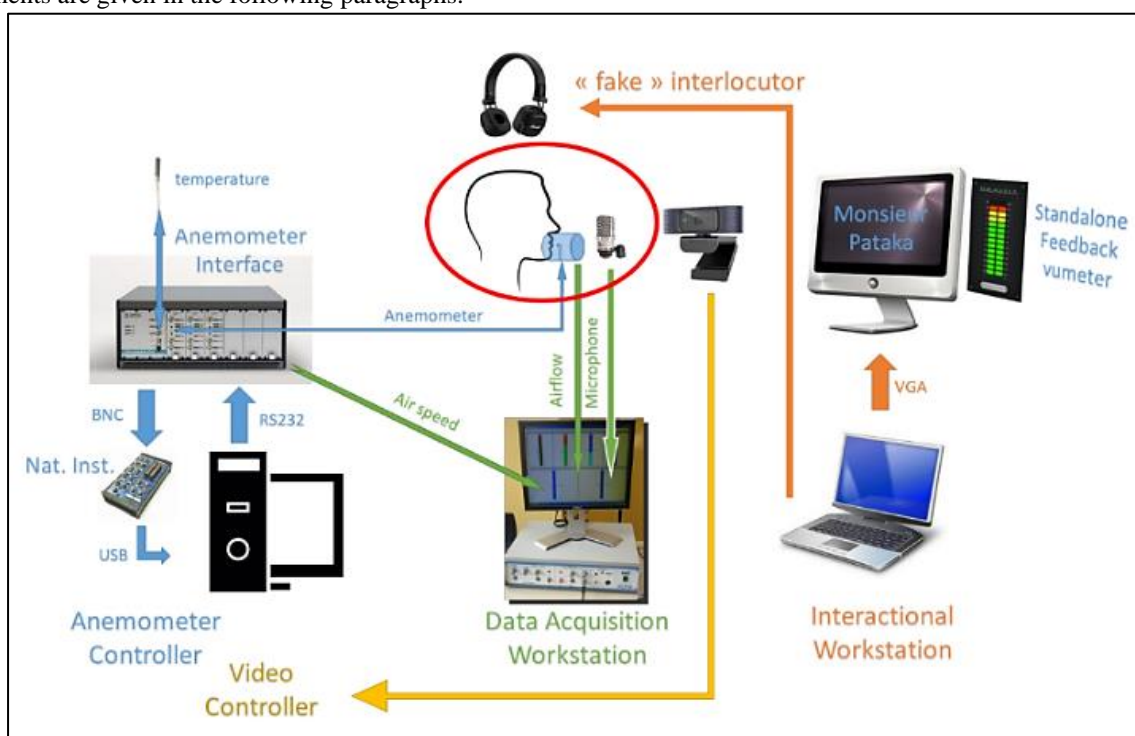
ents are given in the following paragraphs.

« fake » interlocutor

temperature

Anemometer Interface

Monsieur Pataka

Standalone Feedback vumeter

Anemometer

Airflow

Microphone

Air speed

VGA

BNC

RS232

Nat. Inst.

USB

Anemometer Controller

Data Acquisition Workstation

Interactional Workstation

Video Controller